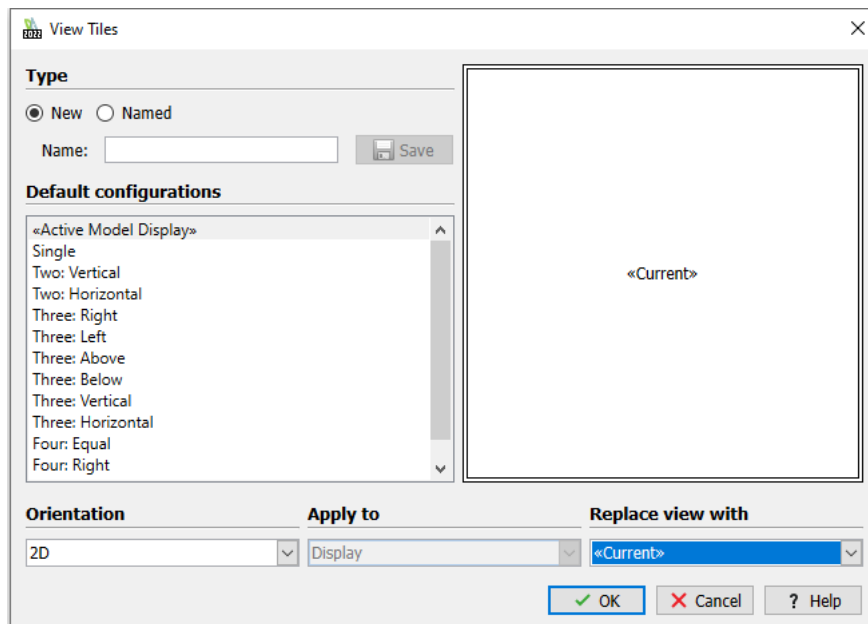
View Tiles

Type

New Named

Name: Save

Default configurations

«Active Model Display»
Single
Two: Vertical
Two: Horizontal
Three: Right
Three: Left
Three: Above
Three: Below
Three: Vertical
Three: Horizontal
Four: Equal
Four: Right

«Current»

Orientation
2D

Apply to
Display

Replace view with
«Current»

OK Cancel ? Help